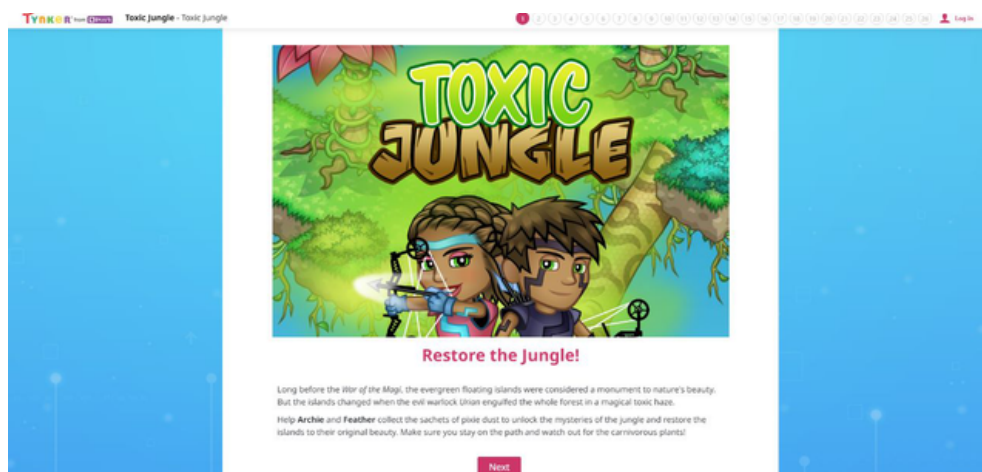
TYNKER from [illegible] Toxic Jungle - Toxic Jungle

1 2 3 4 5 6 7 8 9 10 11 12 13 14 15 16 17 18 19 20 21 22 23 24 25 26 Log In

TOXIC JUNGLE

Restore the Jungle!

Long before the War of the Magi, the evergreen floating islands were considered a monument to nature's beauty. But the islands changed when the evil warlock Urion engulfed the whole forest in a magical toxic haze.

Help Archie and Feather collect the sachets of pixie dust to unlock the mysteries of the jungle and restore the islands to their original beauty. Make sure you stay on the path and watch out for the carnivorous plants!

Next